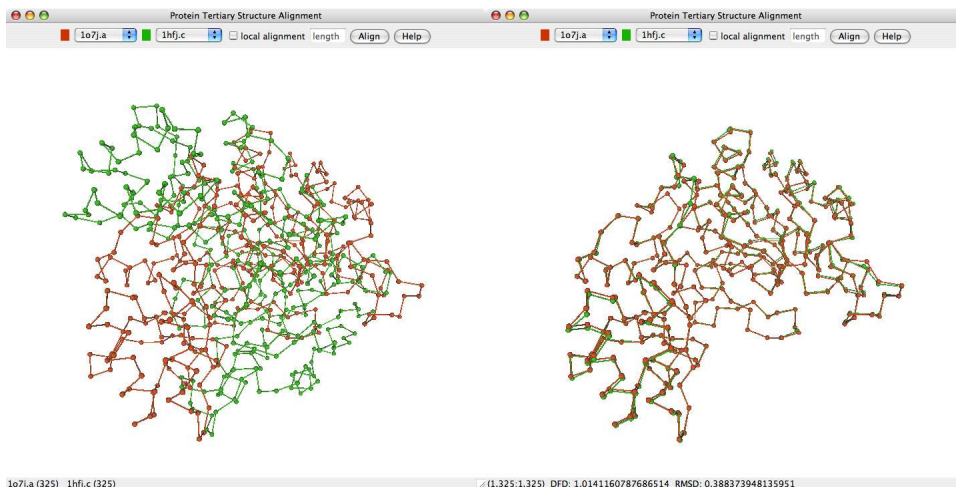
Protein Tertiary Structure Alignment

1o7j.a 1hfj.c local alignment length Align Help

1o7j.a (325) 1hfj.c (325)

Protein Tertiary Structure Alignment

1o7j.a 1hfj.c local alignment length Align Help

(1,325:1,325) DFD: 1.0141160787686514 RMSD: 0.388373948135951